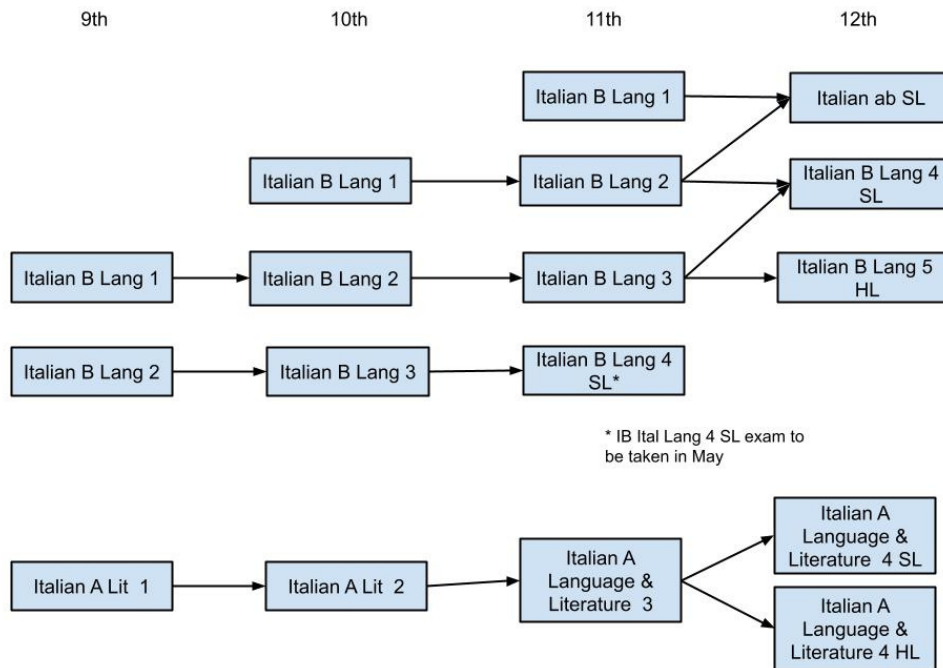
9th

10th

11th

12th

Italian B Lang 1

Italian ab SL

Italian B Lang 1

Italian B Lang 2

Italian B Lang 4 SL

Italian B Lang 1

Italian B Lang 2

Italian B Lang 3

Italian B Lang 5 HL

Italian B Lang 2

Italian B Lang 3

Italian B Lang 4 SL*

* IB Ital Lang 4 SL exam to be taken in May

Italian A Lit 1

Italian A Lit 2

Italian A Language & Literature 3

Italian A Language & Literature 4 SL

Italian A Language & Literature 4 HL